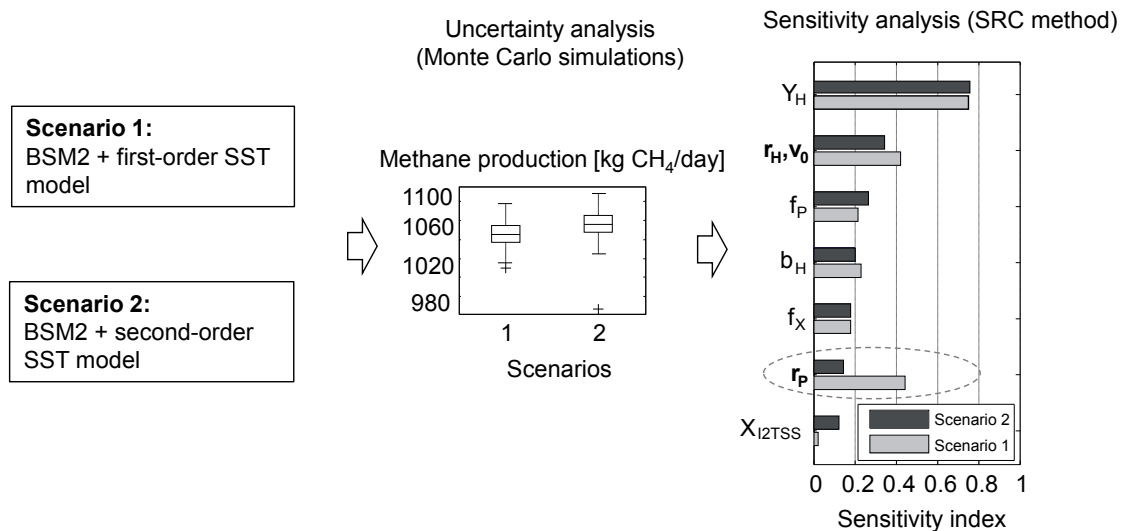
**Scenario 1:**
BSM2 + first-order SST model

**Scenario 2:**
BSM2 + second-order SST model

Uncertainty analysis (Monte Carlo simulations)

Methane production [kg $CH_4$/day]

1100
1060
1020
980

1
2

Scenarios

Sensitivity analysis (SRC method)

$Y_H$
$\mathbf{r_H, v_0}$
$f_P$
$b_H$
$f_X$
$\mathbf{r_P}$
$X_{I2TSS}$

Scenario 2
Scenario 1

0 0.2 0.4 0.6 0.8 1

Sensitivity index